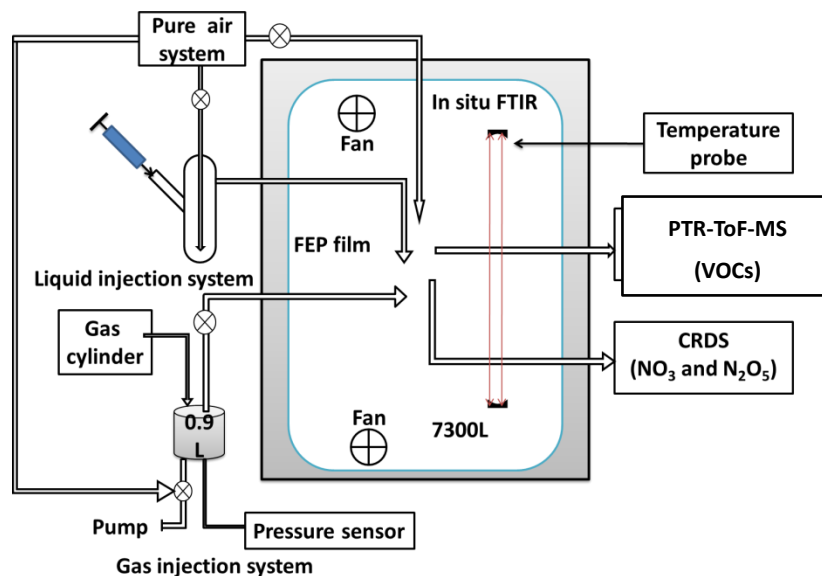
Pure air system

In situ FTIR

Fan

Temperature probe

FEP film

PTR-ToF-MS (VOCs)

Liquid injection system

Gas cylinder

CRDS ($NO_3$ and $N_2O_5$)

0.9 L

Fan

7300L

Pump

Pressure sensor

Gas injection system